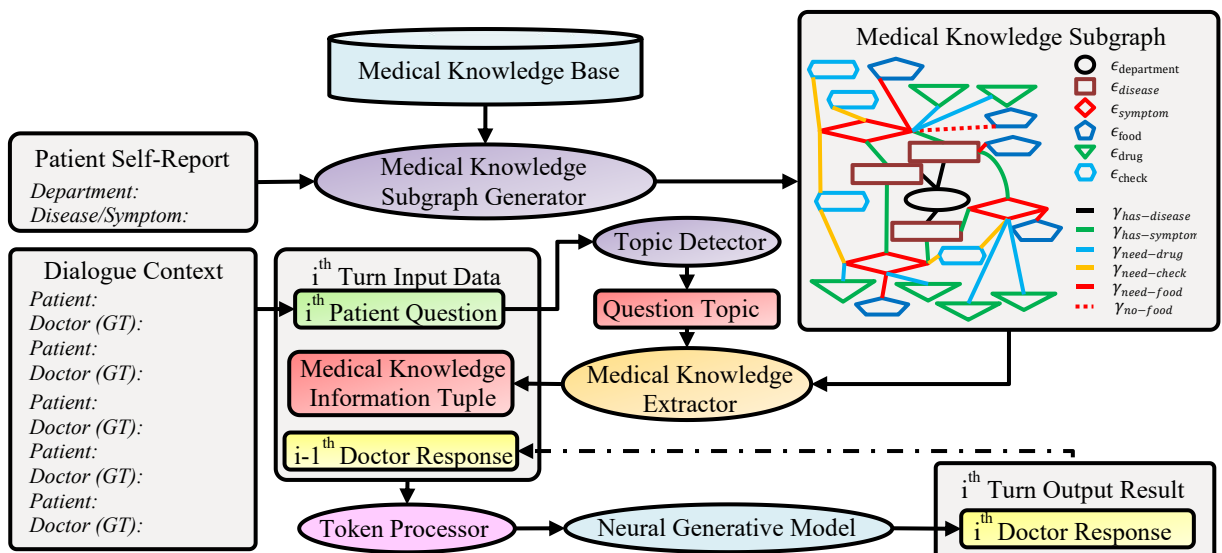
Medical Knowledge Base

Medical Knowledge Subgraph

$\epsilon_{\text{department}}$
$\epsilon_{disease}$
$\epsilon_{symptom}$
$\epsilon_{\text{food}}$
$\epsilon_{\text{drug}}$
$\epsilon_{\text{check}}$

$\gamma_{has-disease}$
$\gamma_{has-symptom}$
$\gamma_{need-drug}$
$\gamma_{need-check}$
$\gamma_{need-food}$
$\gamma_{no-food}$

Patient Self-Report
Department:
Disease/Symptom:

Medical Knowledge Subgraph Generator

Dialogue Context
Patient:
Doctor (GT):
Patient:
Doctor (GT):
Patient:
Doctor (GT):
Patient:
Doctor (GT):
Patient:
Doctor (GT):

i$^{th}$ Turn Input Data
i$^{th}$ Patient Question

Topic Detector

Question Topic

Medical Knowledge Information Tuple

Medical Knowledge Extractor

i-1$^{th}$ Doctor Response

Token Processor

Neural Generative Model

i$^{th}$ Turn Output Result
i$^{th}$ Doctor Response